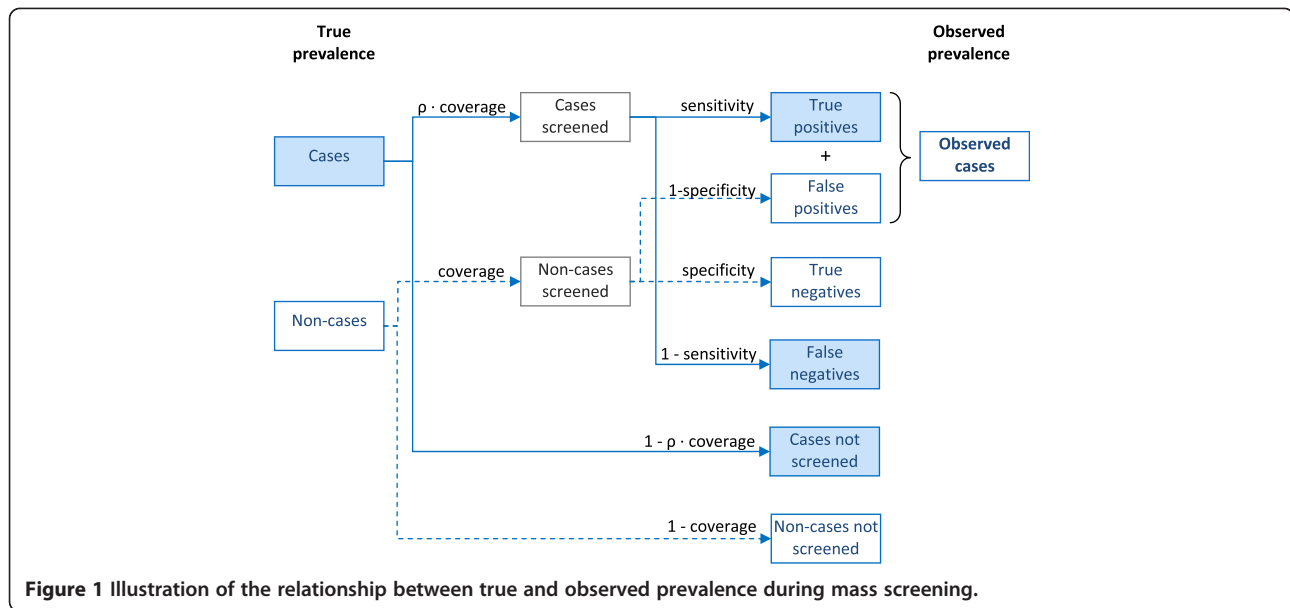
True prevalence

Observed prevalence

Cases

ρ · coverage

Cases screened

sensitivity

True positives

+

False positives

Observed cases

1-specificity

Non-cases

coverage

Non-cases screened

specificity

True negatives

1 - sensitivity

False negatives

1 - ρ · coverage

Cases not screened

1 - coverage

Non-cases not screened

**Figure 1** Illustration of the relationship between true and observed prevalence during mass screening.